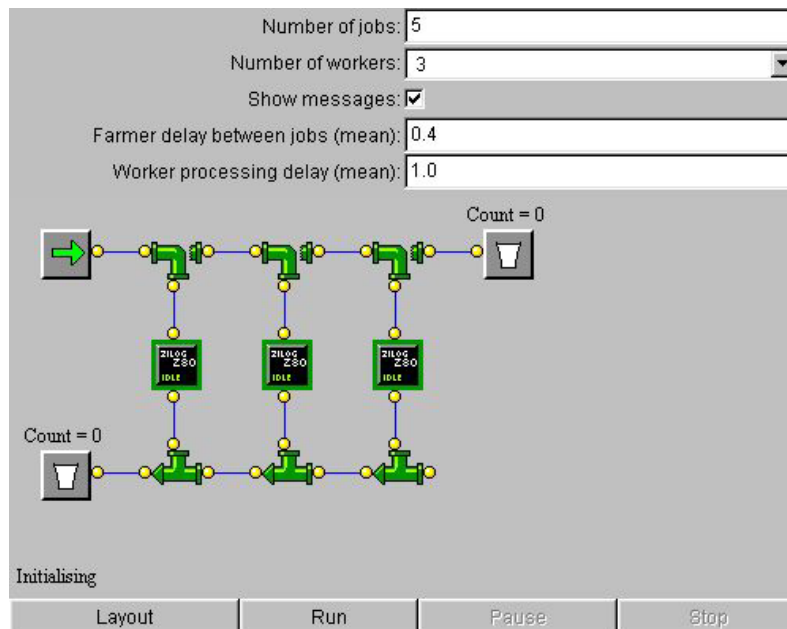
Number of jobs: 5

Number of workers: 3

Show messages: ☑

Farmer delay between jobs (mean): 0.4

Worker processing delay (mean): 1.0

Count = 0

ZILOG Z80 IDLE

ZILOG Z80 IDLE

ZILOG Z80 IDLE

Count = 0

Initialising

Layout | Run | Pause | Stop